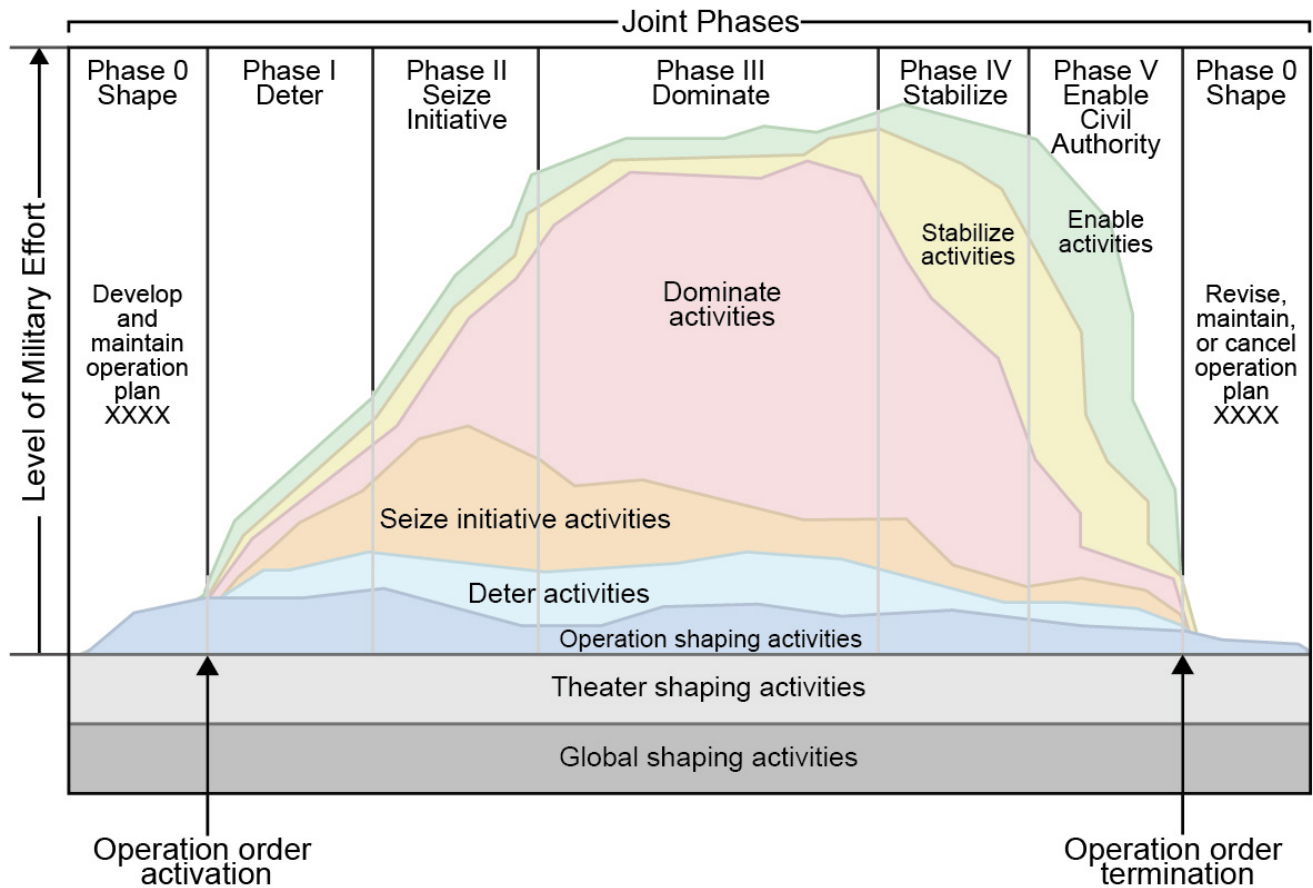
Joint Phases

Level of Military Effort

Phase 0 Shape

Phase I Deter

Phase II Seize Initiative

Phase III Dominate

Phase IV Stabilize

Phase V Enable Civil Authority

Phase 0 Shape

Develop and maintain operation plan XXXX

Dominate activities

Stabilize activities

Enable activities

Revise, maintain, or cancel operation plan XXXX

Seize initiative activities

Deter activities

Operation shaping activities

Theater shaping activities

Global shaping activities

Operation order activation

Operation order termination